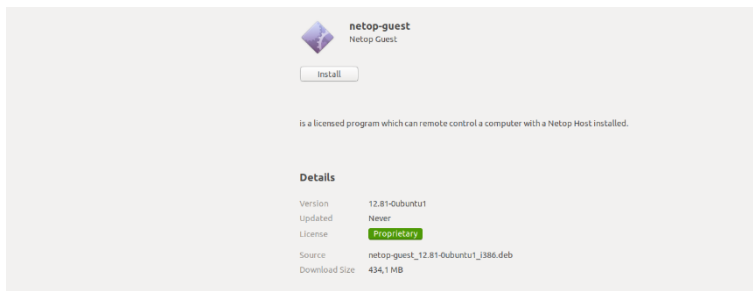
netop-guest
Netop Guest

Install

is a licensed program which can remote control a computer with a Netop Host installed.

Details

| | |
|---|---|
| Version | 12.81-0ubuntu1 |
| Updated | Never |
| License | Proprietary |
| Source | netop-guest_12.81-0ubuntu1_i386.deb |
| Download Size | 434,1 MB |